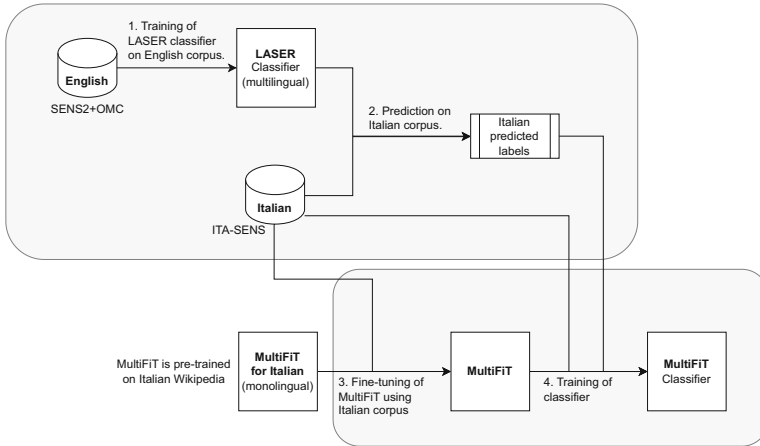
1. Training of LASER classifier on English corpus.

English

SENS2+OMC

LASER
Classifier
(multilingual)

2. Prediction on Italian corpus.

Italian predicted labels

Italian

ITA-SENS

MultiFiT is pre-trained on Italian Wikipedia

MultiFiT for Italian
(monolingual)

3. Fine-tuning of MultiFiT using Italian corpus

MultiFiT

4. Training of classifier

MultiFiT
Classifier